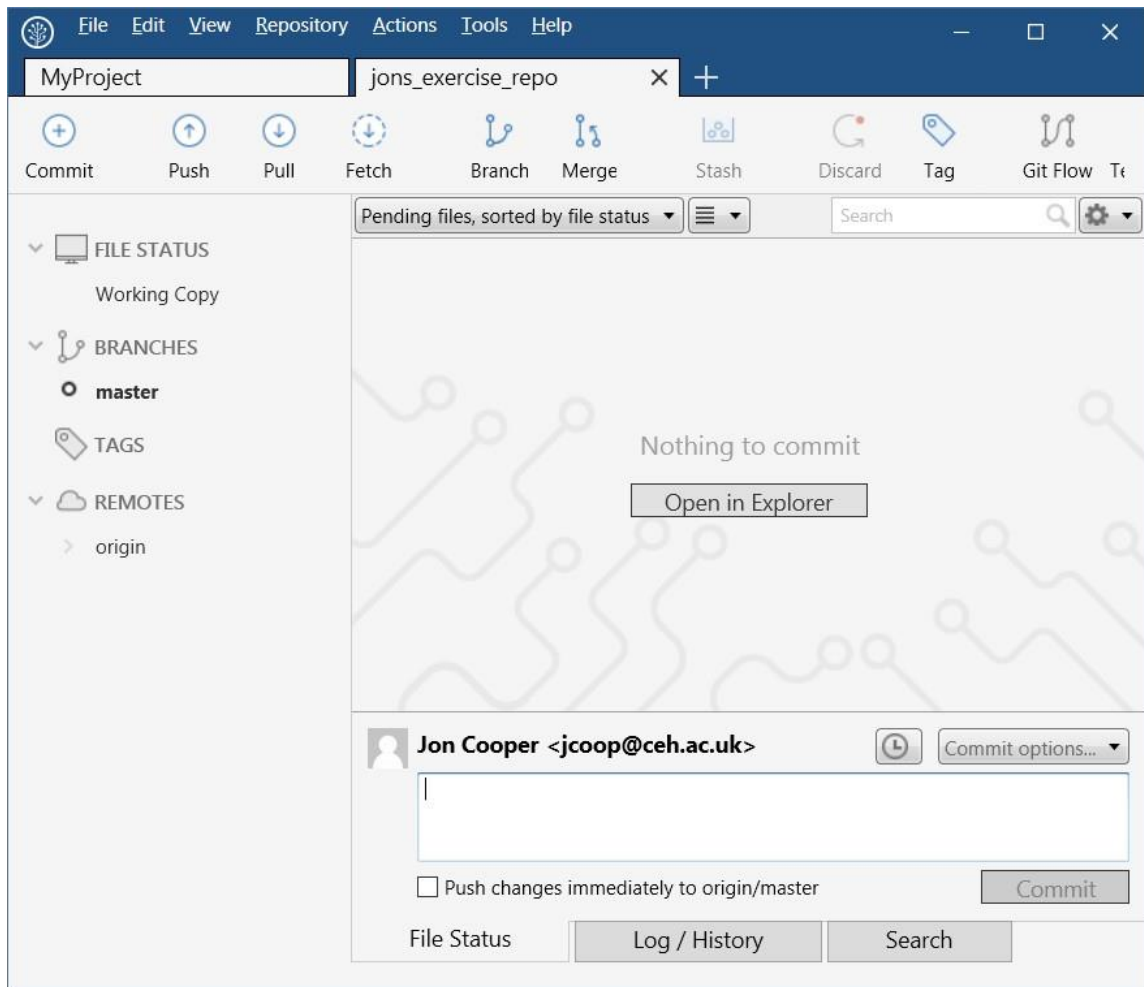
File Edit View Repository Actions Tools Help

MyProject
jons_exercise_repo

Commit Push Pull Fetch Branch Merge Stash Discard Tag Git Flow Te

Pending files, sorted by file status
Search

FILE STATUS
Working Copy
BRANCHES
master
TAGS
REMOTES
origin

Nothing to commit
Open in Explorer

Jon Cooper <jcoop@ceh.ac.uk>
Commit options...

Push changes immediately to origin/master
Commit

File Status
Log / History
Search